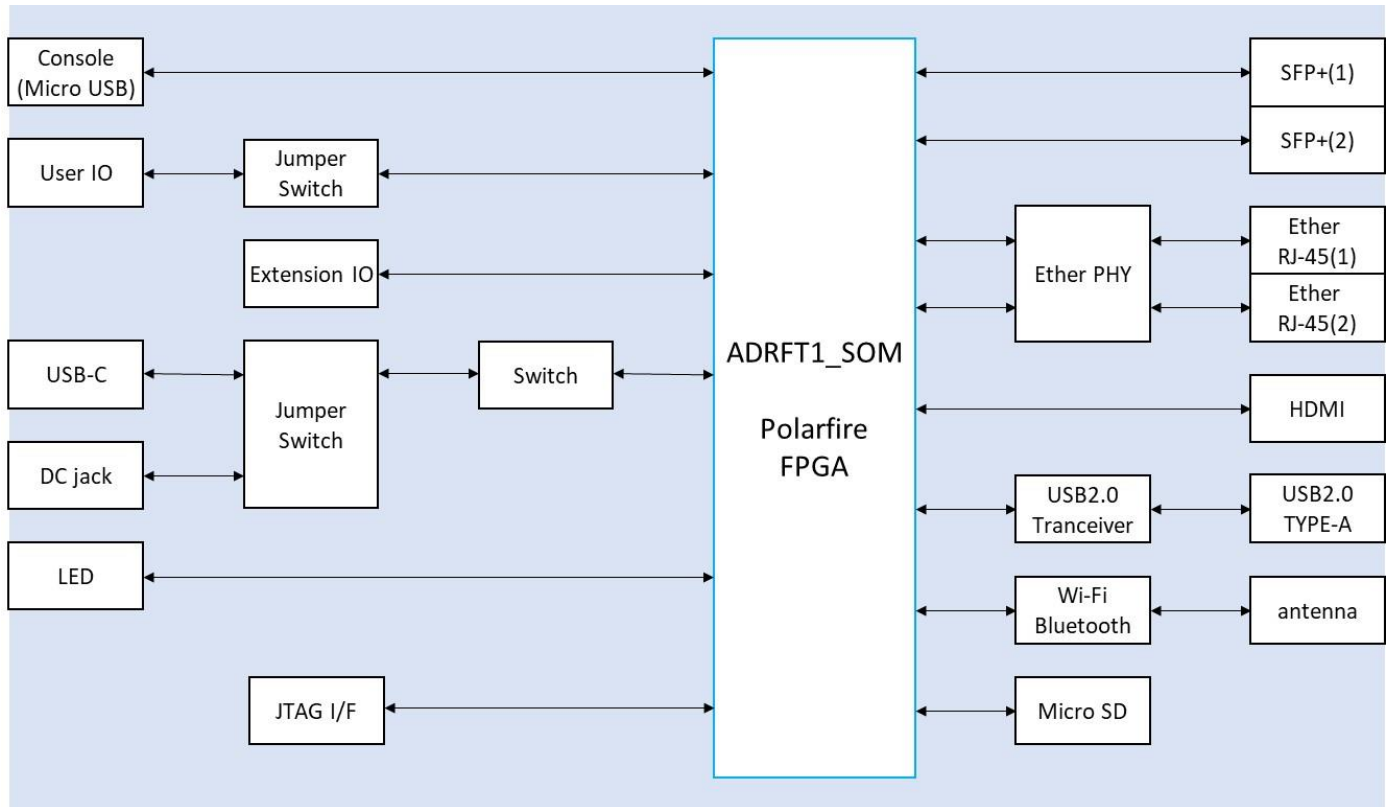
Console
(Micro USB)

User IO

Jumper
Switch

Extension IO

USB-C

Jumper
Switch

Switch

DC jack

LED

JTAG I/F

ADRFT1_SOM

Polarfire
FPGA

SFP+(1)

SFP+(2)

Ether PHY

Ether
RJ-45(1)

Ether
RJ-45(2)

HDMI

USB2.0
Tranceiver

USB2.0
TYPE-A

Wi-Fi
Bluetooth

antenna

Micro SD